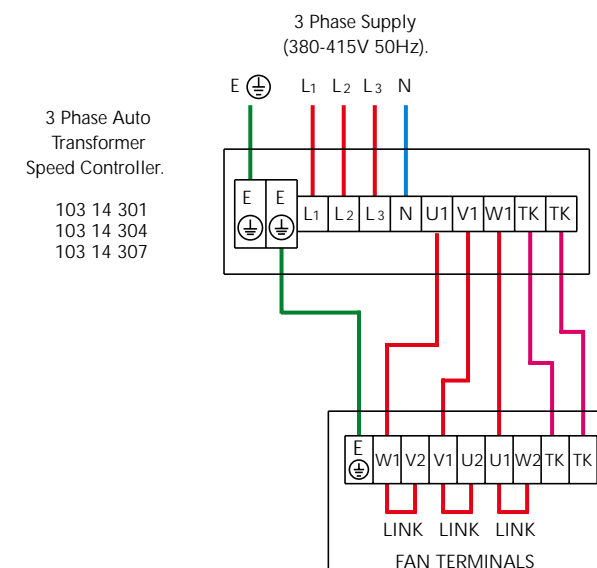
3 Phase Supply
(380-415V 50Hz).

E L1 L2 L3 N

3 Phase Auto Transformer Speed Controller.

103 14 301
103 14 304
103 14 307

| E | E | L1 | L2 | L3 | N | U1 | V1 | W1 | TK | TK |
|---|---|---|---|---|---|---|---|---|---|---|

| E | W1 | V2 | V1 | U2 | U1 | W2 | TK | TK |
|---|---|---|---|---|---|---|---|---|

LINK LINK LINK

FAN TERMINALS